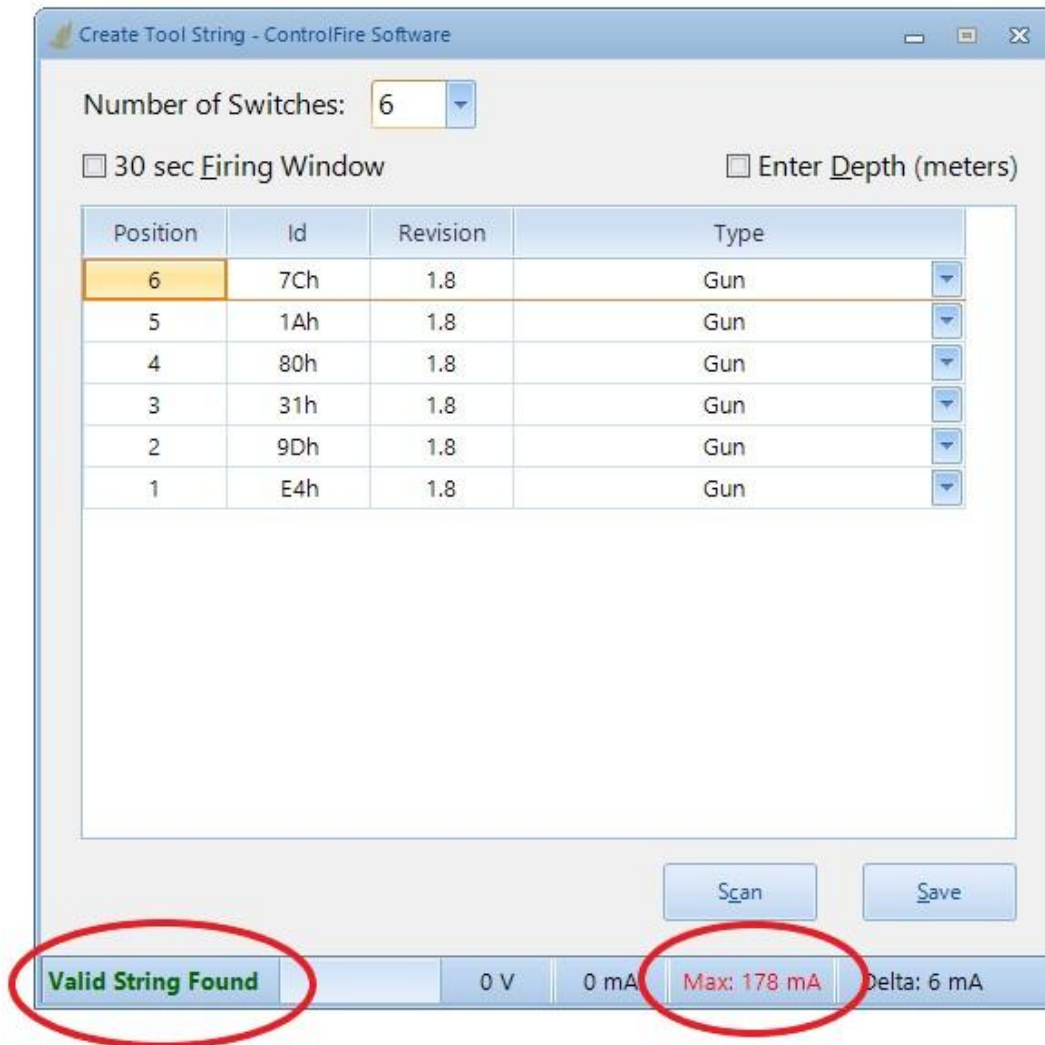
Create Tool String - ControlFire Software

Number of Switches: 6

30 sec Firing Window

Enter Depth (meters)

| Position | Id | Revision | Type |
|---|---|---|---|
| 6 | 7Ch | 1.8 | Gun |
| 5 | 1Ah | 1.8 | Gun |
| 4 | 80h | 1.8 | Gun |
| 3 | 31h | 1.8 | Gun |
| 2 | 9Dh | 1.8 | Gun |
| 1 | E4h | 1.8 | Gun |

Scan

Save

Valid String Found

0 V

0 mA

Max: 178 mA

Delta: 6 mA